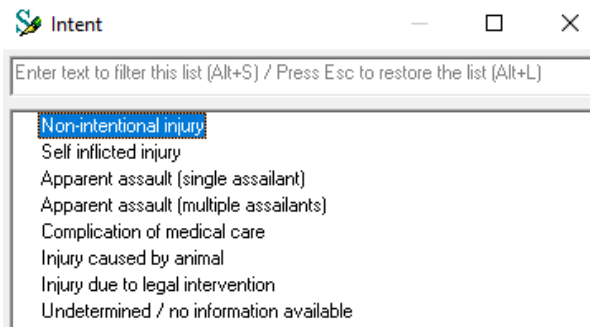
Intent

Enter text to filter this list (Alt+S) / Press Esc to restore the list (Alt+L)

Non-intentional injury
Self inflicted injury
Apparent assault (single assailant)
Apparent assault (multiple assailants)
Complication of medical care
Injury caused by animal
Injury due to legal intervention
Undetermined / no information available